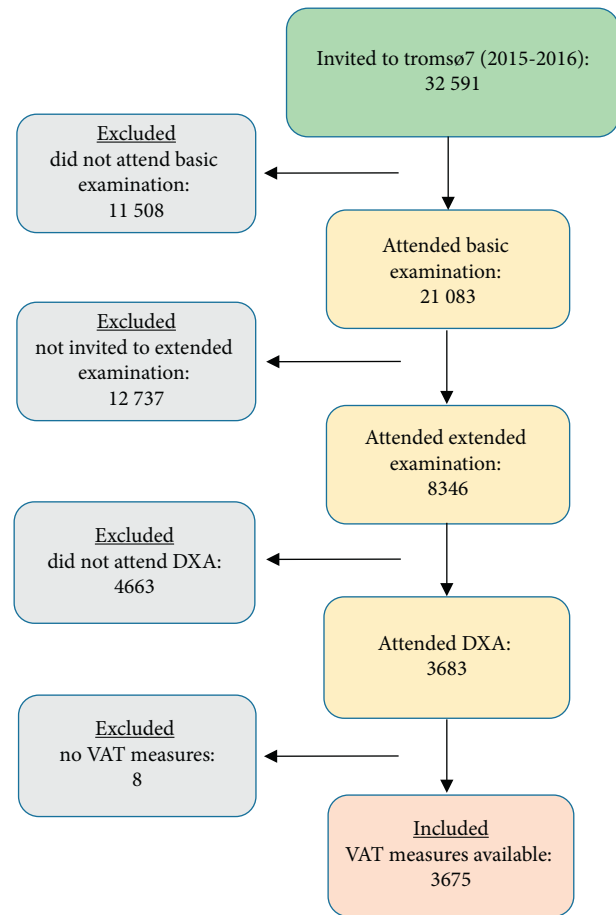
Invited to tromsø7 (2015-2016):
32 591

Excluded
did not attend basic examination:
11 508

Attended basic examination:
21 083

Excluded
not invited to extended examination:
12 737

Attended extended examination:
8346

Excluded
did not attend DXA:
4663

Attended DXA:
3683

Excluded
no VAT measures:
8

Included
VAT measures available:
3675